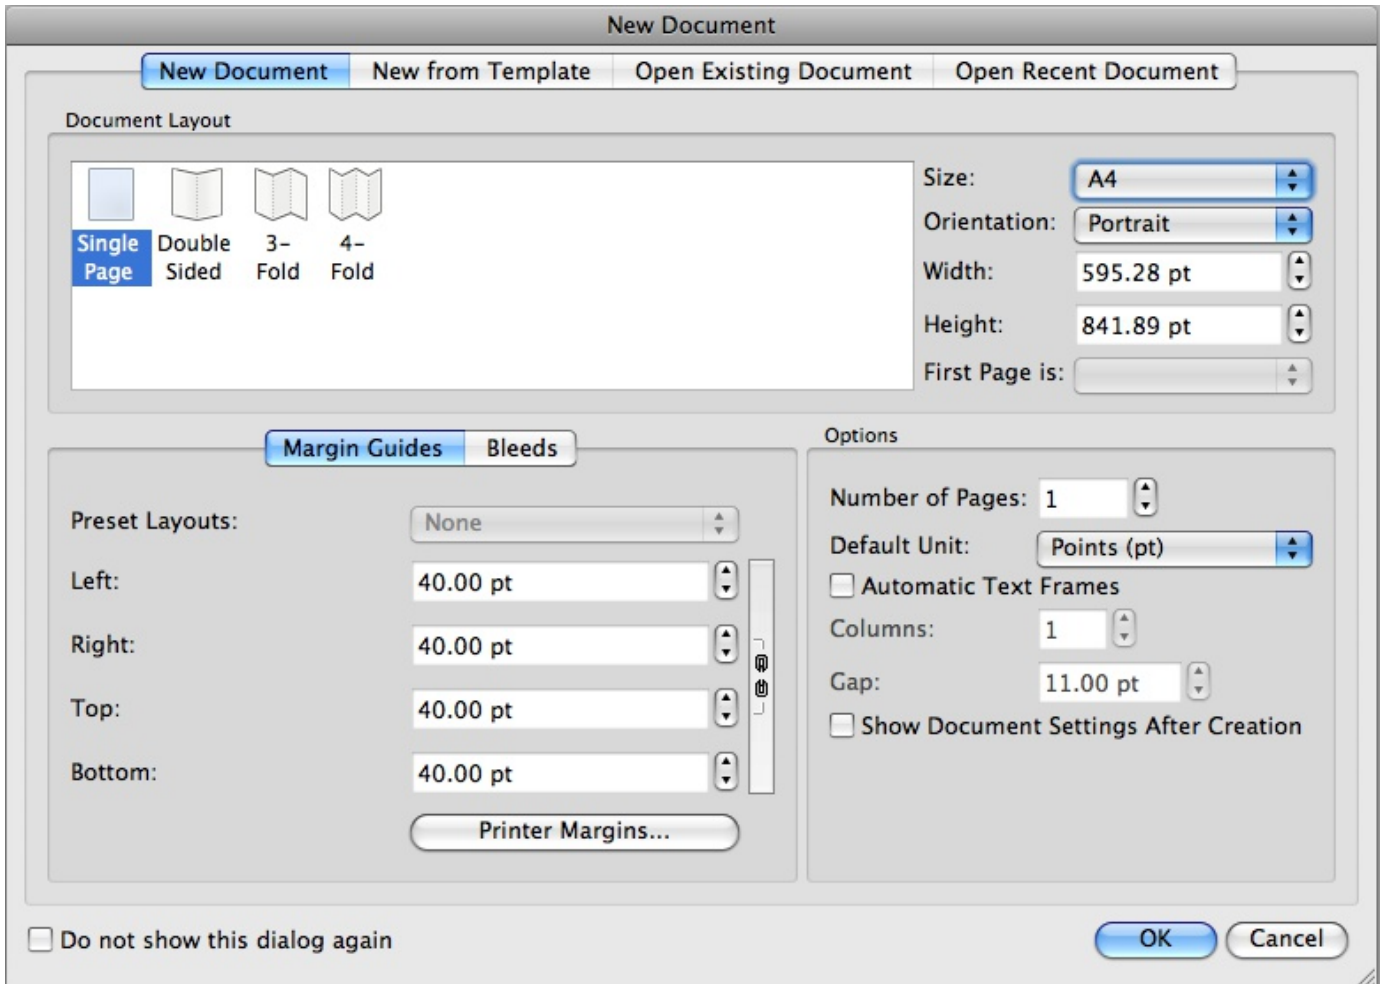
New Document

New Document | New from Template | Open Existing Document | Open Recent Document

Document Layout

Single Page
Double Sided
3-Fold
4-Fold

Size: A4
Orientation: Portrait
Width: 595.28 pt
Height: 841.89 pt
First Page is:

Margin Guides | Bleeds

Preset Layouts: None
Left: 40.00 pt
Right: 40.00 pt
Top: 40.00 pt
Bottom: 40.00 pt
Printer Margins...

Options

Number of Pages: 1
Default Unit: Points (pt)
Automatic Text Frames
Columns: 1
Gap: 11.00 pt
Show Document Settings After Creation

Do not show this dialog again

OK
Cancel